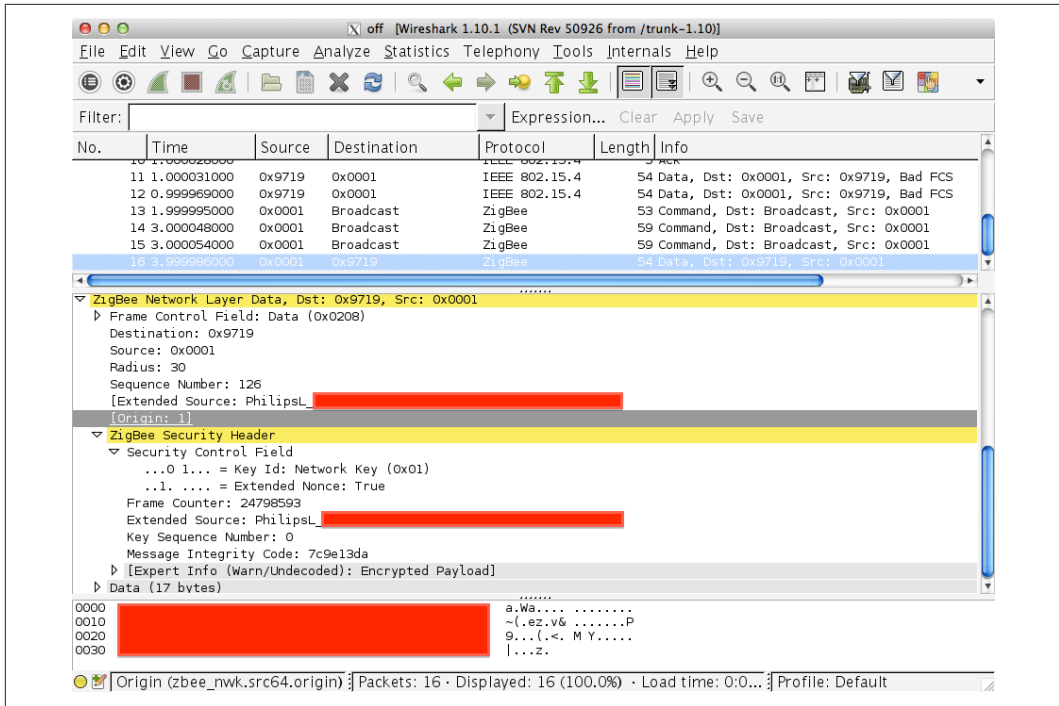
off [Wireshark 1.10.1 (SVN Rev 50926 from /trunk-1.10)]

File Edit View Go Capture Analyze Statistics Telephony Tools Internals Help

Filter: Expression... Clear Apply Save

| No. | Time | Source | Destination | Protocol | Length | Info |
|---|---|---|---|---|---|---|
| 10 | 1.000028000 | | | IEEE 802.15.4 | 5 | Ack |
| 11 | 1.000031000 | 0x9719 | 0x0001 | IEEE 802.15.4 | 54 | Data, Dst: 0x0001, Src: 0x9719, Bad FCS |
| 12 | 0.999969000 | 0x9719 | 0x0001 | IEEE 802.15.4 | 54 | Data, Dst: 0x0001, Src: 0x9719, Bad FCS |
| 13 | 1.999995000 | 0x0001 | Broadcast | ZigBee | 53 | Command, Dst: Broadcast, Src: 0x0001 |
| 14 | 3.000048000 | 0x0001 | Broadcast | ZigBee | 59 | Command, Dst: Broadcast, Src: 0x0001 |
| 15 | 3.000054000 | 0x0001 | Broadcast | ZigBee | 59 | Command, Dst: Broadcast, Src: 0x0001 |
| 16 | 3.999986000 | 0x0001 | 0x9719 | ZigBee | 54 | Data, Dst: 0x9719, Src: 0x0001 |

ZigBee Network Layer Data, Dst: 0x9719, Src: 0x0001
Frame Control Field: Data (0x0208)
Destination: 0x9719
Source: 0x0001
Radius: 30
Sequence Number: 126
[Extended Source: PhilipsL_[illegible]
[Origin: 1]
ZigBee Security Header
Security Control Field
...0 1... = Key Id: Network Key (0x01)
..1. .... = Extended Nonce: True
Frame Counter: 24798593
Extended Source: PhilipsL_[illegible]
Key Sequence Number: 0
Message Integrity Code: 7c9e13da
[Expert Info (Warn/Undecoded): Encrypted Payload]
Data (17 bytes)

0000 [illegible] a.Wa.... ........
0010 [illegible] ~(.ez.v& .......P
0020 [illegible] 9...(.<. M Y.....
0030 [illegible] |...z.

Origin (zbee_nwk.src64.origin) Packets: 16 · Displayed: 16 (100.0%) · Load time: 0:0... Profile: Default